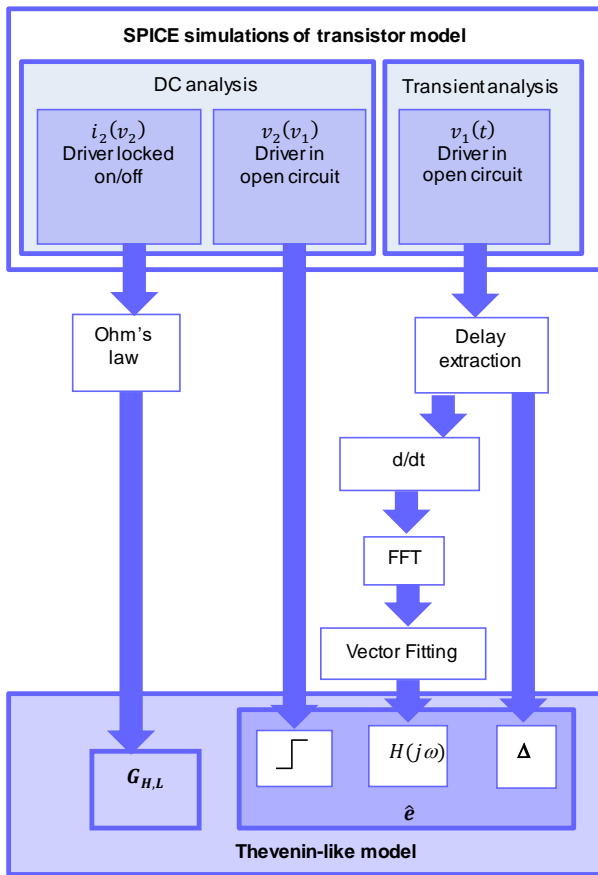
SPICE simulations of transistor model

DC analysis

$i_2(v_2)$
Driver locked on/off

$v_2(v_1)$
Driver in open circuit

Transient analysis

$v_1(t)$
Driver in open circuit

Ohm's law

Delay extraction

d/dt

FFT

Vector Fitting

$G_{H,L}$

$H(j\omega)$

$\Delta$

$\hat{e}$

Thevenin-like model